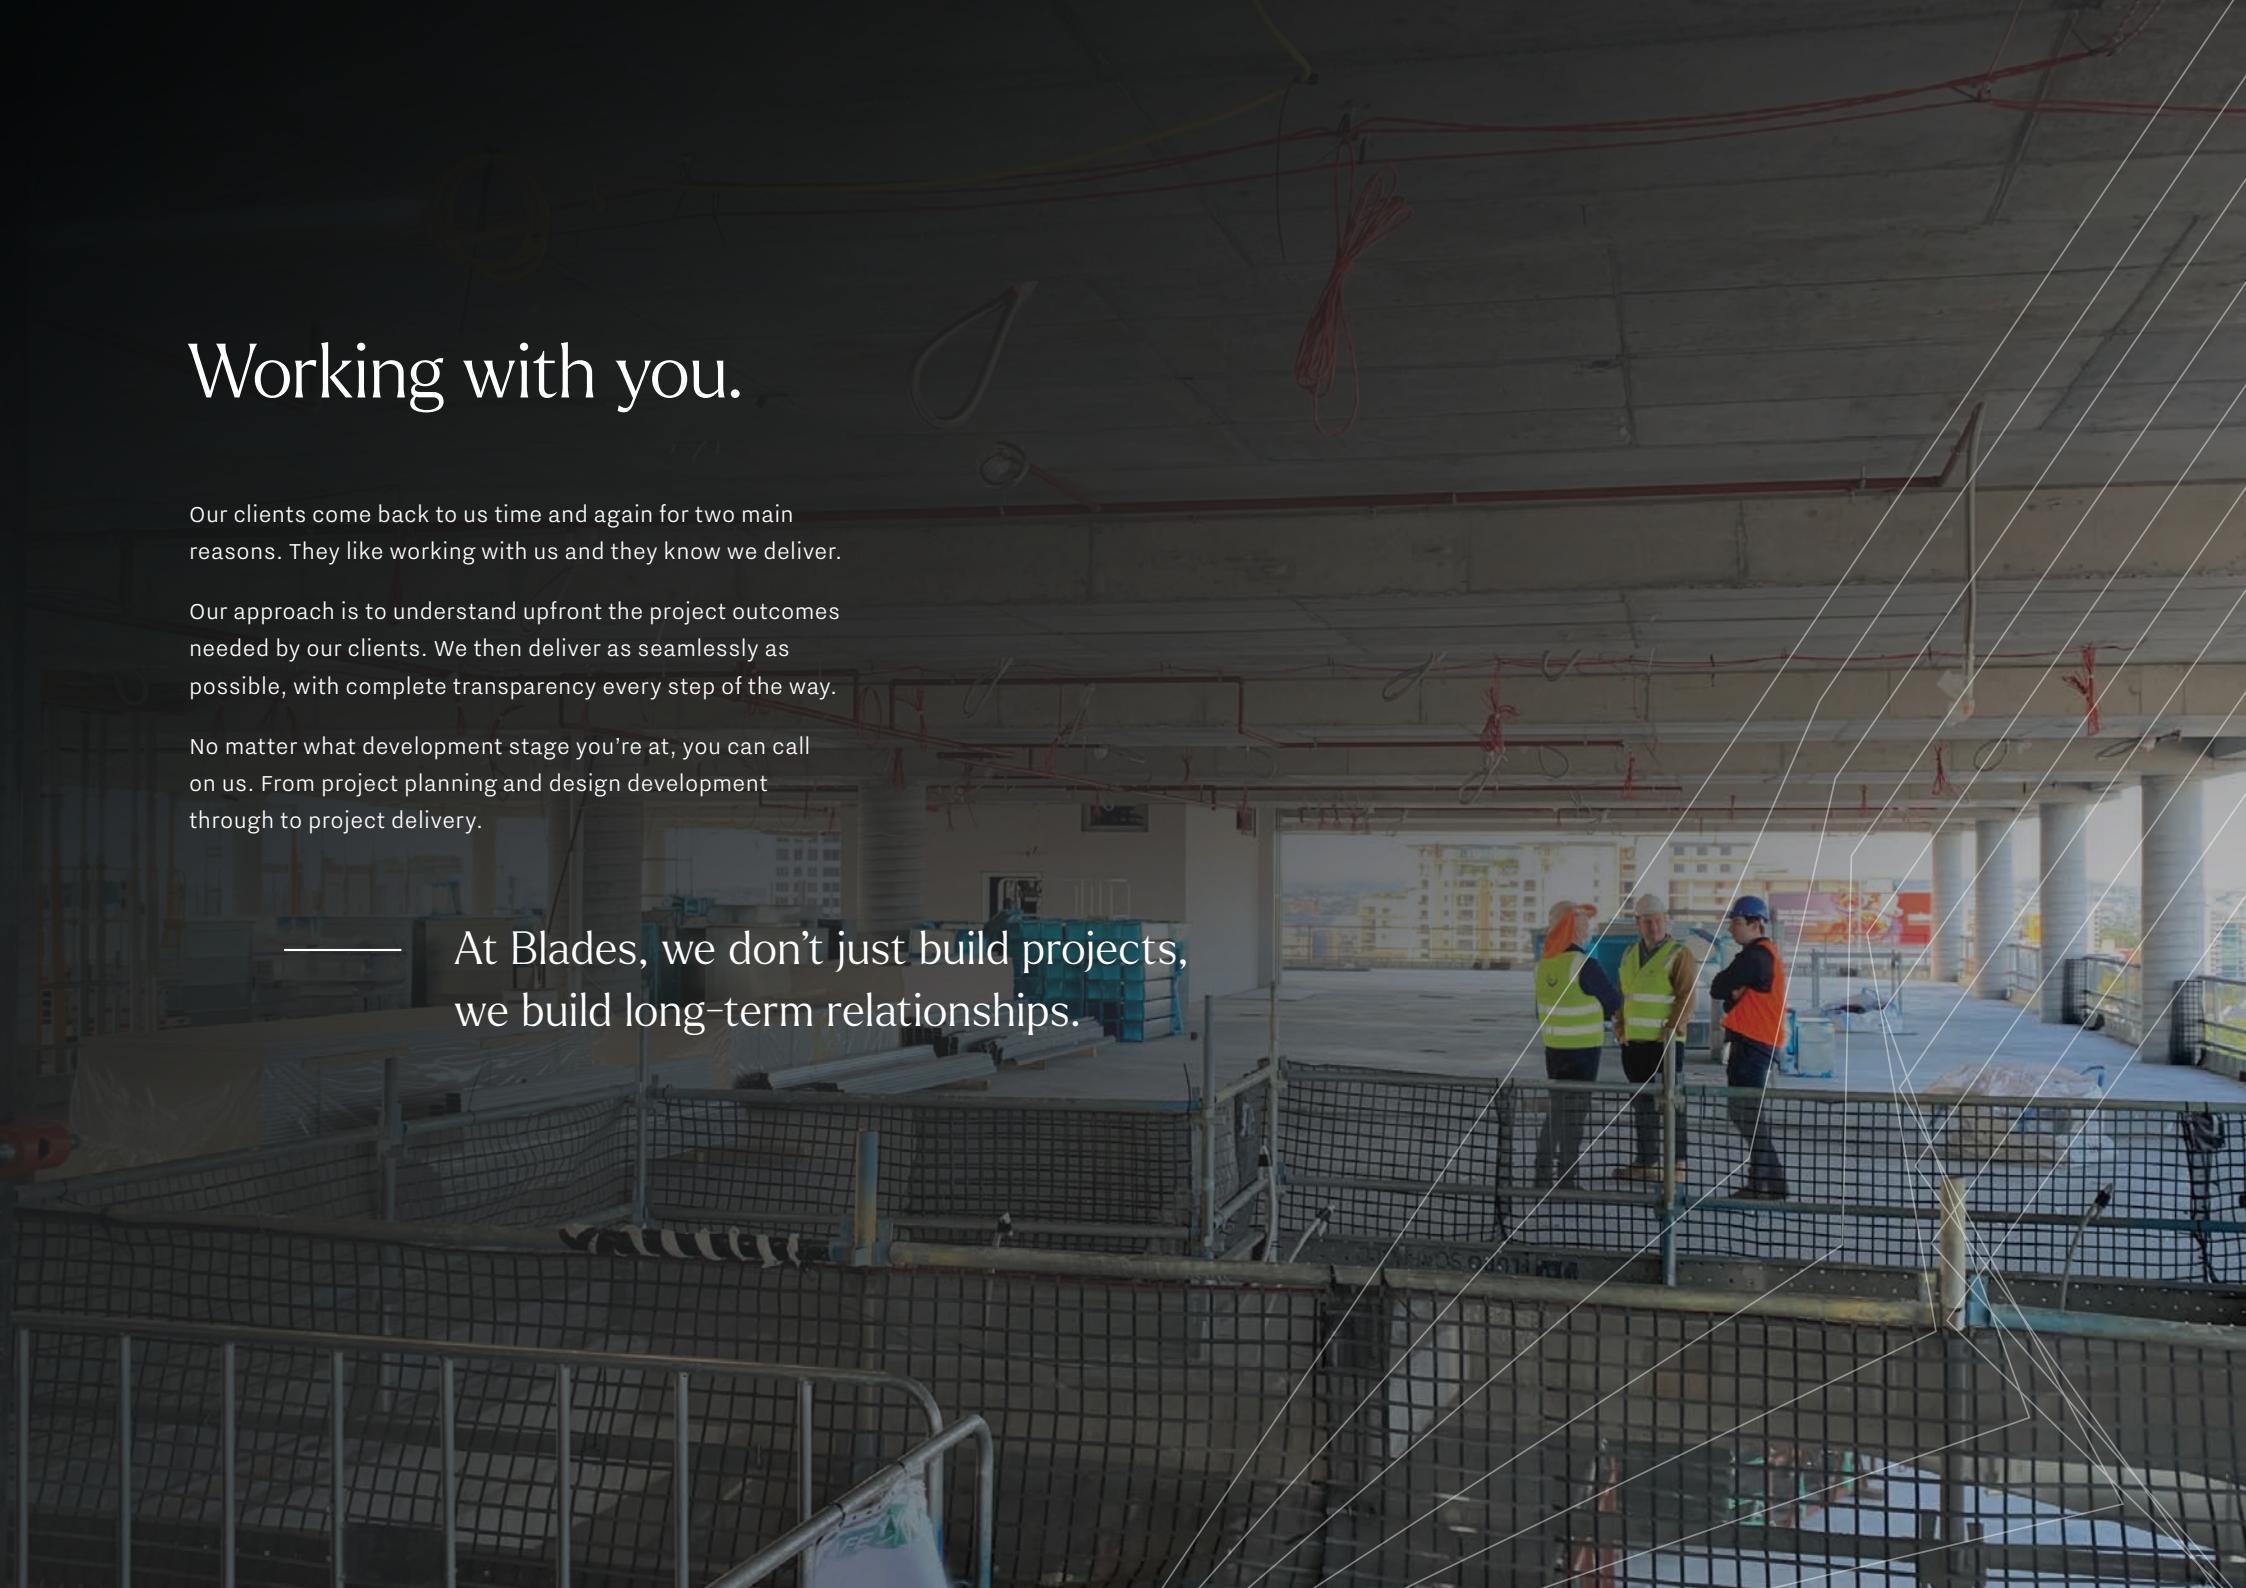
Working with you.

Our clients come back to us time and again for two main reasons. They like working with us and they know we deliver.

Our approach is to understand upfront the project outcomes needed by our clients. We then deliver as seamlessly as possible, with complete transparency every step of the way.

No matter what development stage you're at, you can call on us. From project planning and design development through to project delivery.

At Blades, we don't just build projects, we build long-term relationships.